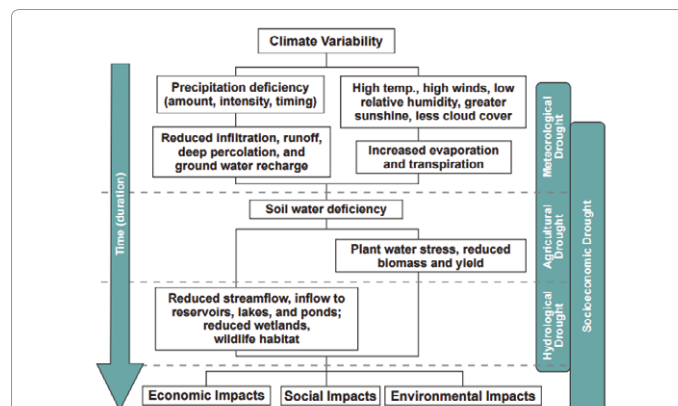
Climate Variability

Time (duration)

Precipitation deficiency (amount, intensity, timing)

High temp., high winds, low relative humidity, greater sunshine, less cloud cover

Reduced infiltration, runoff, deep percolation, and ground water recharge

Increased evaporation and transpiration

Meteorological Drought

Soil water deficiency

Plant water stress, reduced biomass and yield

Agricultural Drought

Reduced streamflow, inflow to reservoirs, lakes, and ponds; reduced wetlands, wildlife habitat

Hydrological Drought

Socioeconomic Drought

Economic Impacts

Social Impacts

Environmental Impacts